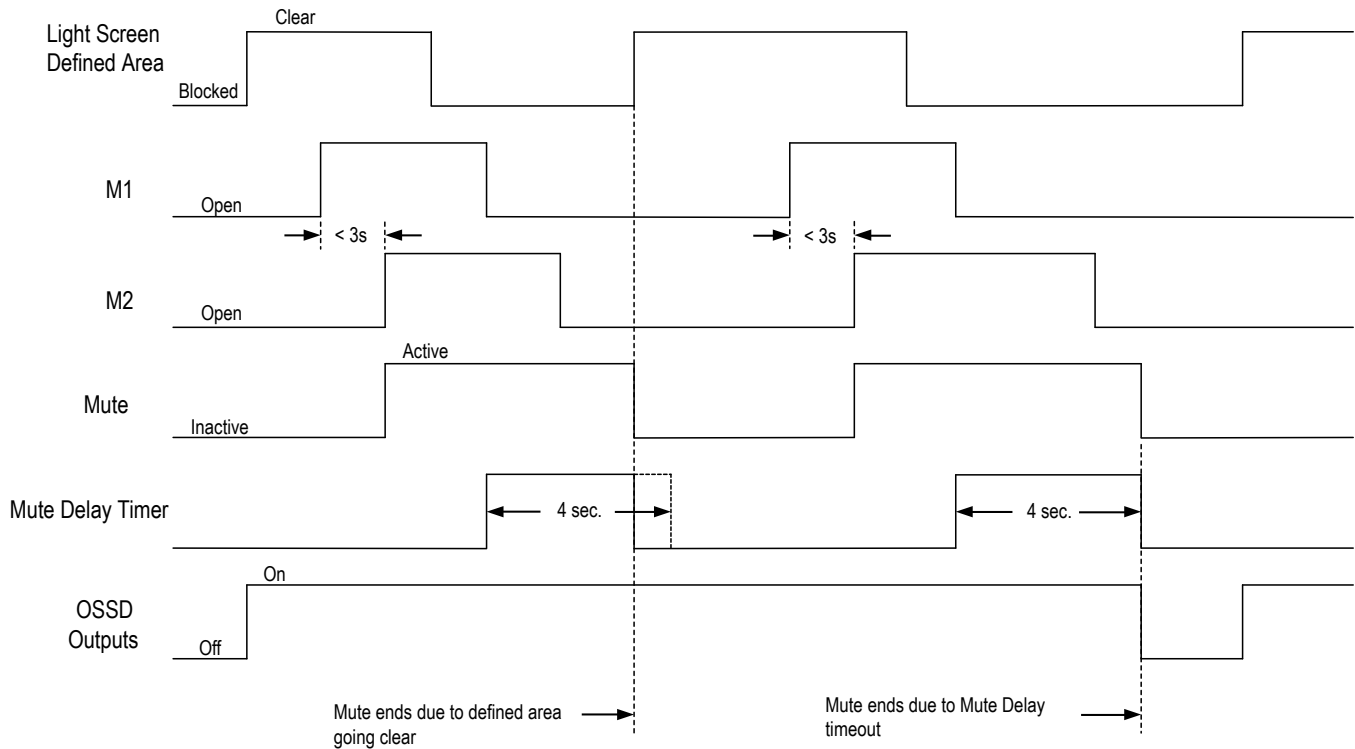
Light Screen Defined Area

Clear

Blocked

M1

Open

< 3s

< 3s

M2

Open

Active

Mute

Inactive

Mute Delay Timer

4 sec.

4 sec.

On

OSSD Outputs

Off

Mute ends due to defined area going clear

Mute ends due to Mute Delay timeout